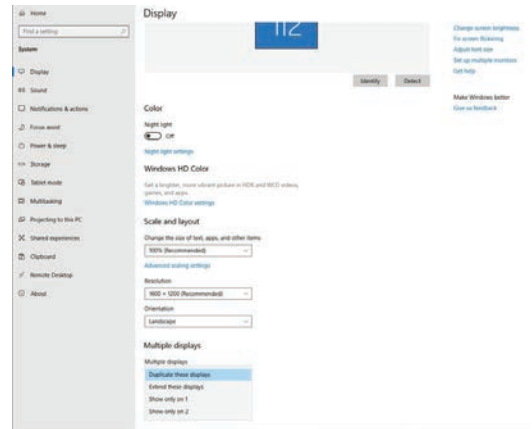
Home

Find a setting

System

Display

Sound

Notifications & actions

Focus assist

Power & sleep

Storage

Tablet mode

Multitasking

Projecting to this PC

Shared experiences

Clipboard

Remote Desktop

About

Display

1 2

Identify

Detect

Color

Night light

Off

Night light settings

Windows HD Color

Get a brighter, more vibrant picture in HDR and WCG videos, games, and apps.

Windows HD Color settings

Scale and layout

Change the size of text, apps, and other items

100% (Recommended)

Advanced scaling settings

Resolution

1600 × 1200 (Recommended)

Orientation

Landscape

Multiple displays

Multiple displays

Duplicate these displays

Extend these displays

Show only on 1

Show only on 2

Change screen brightness

Fix screen flickering

Adjust font size

Set up multiple monitors

Get help

Make Windows better

Give us feedback